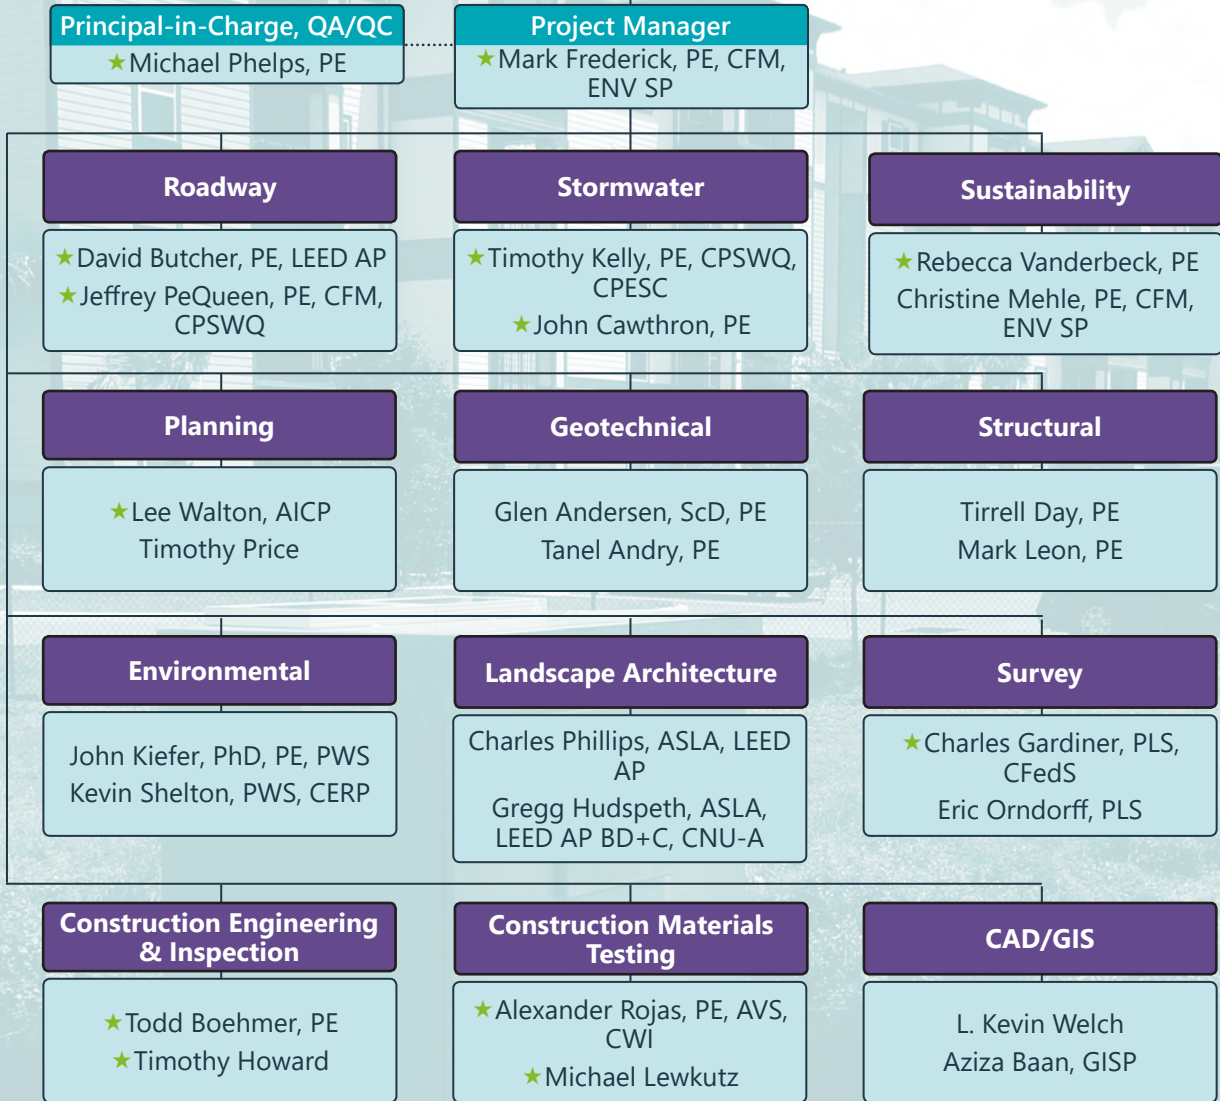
Principal-in-Charge, QA/QC
★Michael Phelps, PE

Project Manager
★Mark Frederick, PE, CFM, ENV SP

Roadway
★David Butcher, PE, LEED AP
★Jeffrey PeQueen, PE, CFM, CPSWQ

Stormwater
★Timothy Kelly, PE, CPSWQ, CPESC
★John Cawthron, PE

Sustainability
★Rebecca Vanderbeck, PE
Christine Mehle, PE, CFM, ENV SP

Planning
★Lee Walton, AICP
Timothy Price

Geotechnical
Glen Andersen, ScD, PE
Tanel Andry, PE

Structural
Tirrell Day, PE
Mark Leon, PE

Environmental
John Kiefer, PhD, PE, PWS
Kevin Shelton, PWS, CERP

Landscape Architecture
Charles Phillips, ASLA, LEED AP
Gregg Hudspeth, ASLA, LEED AP BD+C, CNU-A

Survey
★Charles Gardiner, PLS, CFedS
Eric Orndorff, PLS

Construction Engineering & Inspection
★Todd Boehmer, PE
★Timothy Howard

Construction Materials Testing
★Alexander Rojas, PE, AVS, CWI
★Michael Lewkutz

CAD/GIS
L. Kevin Welch
Aziza Baan, GISP